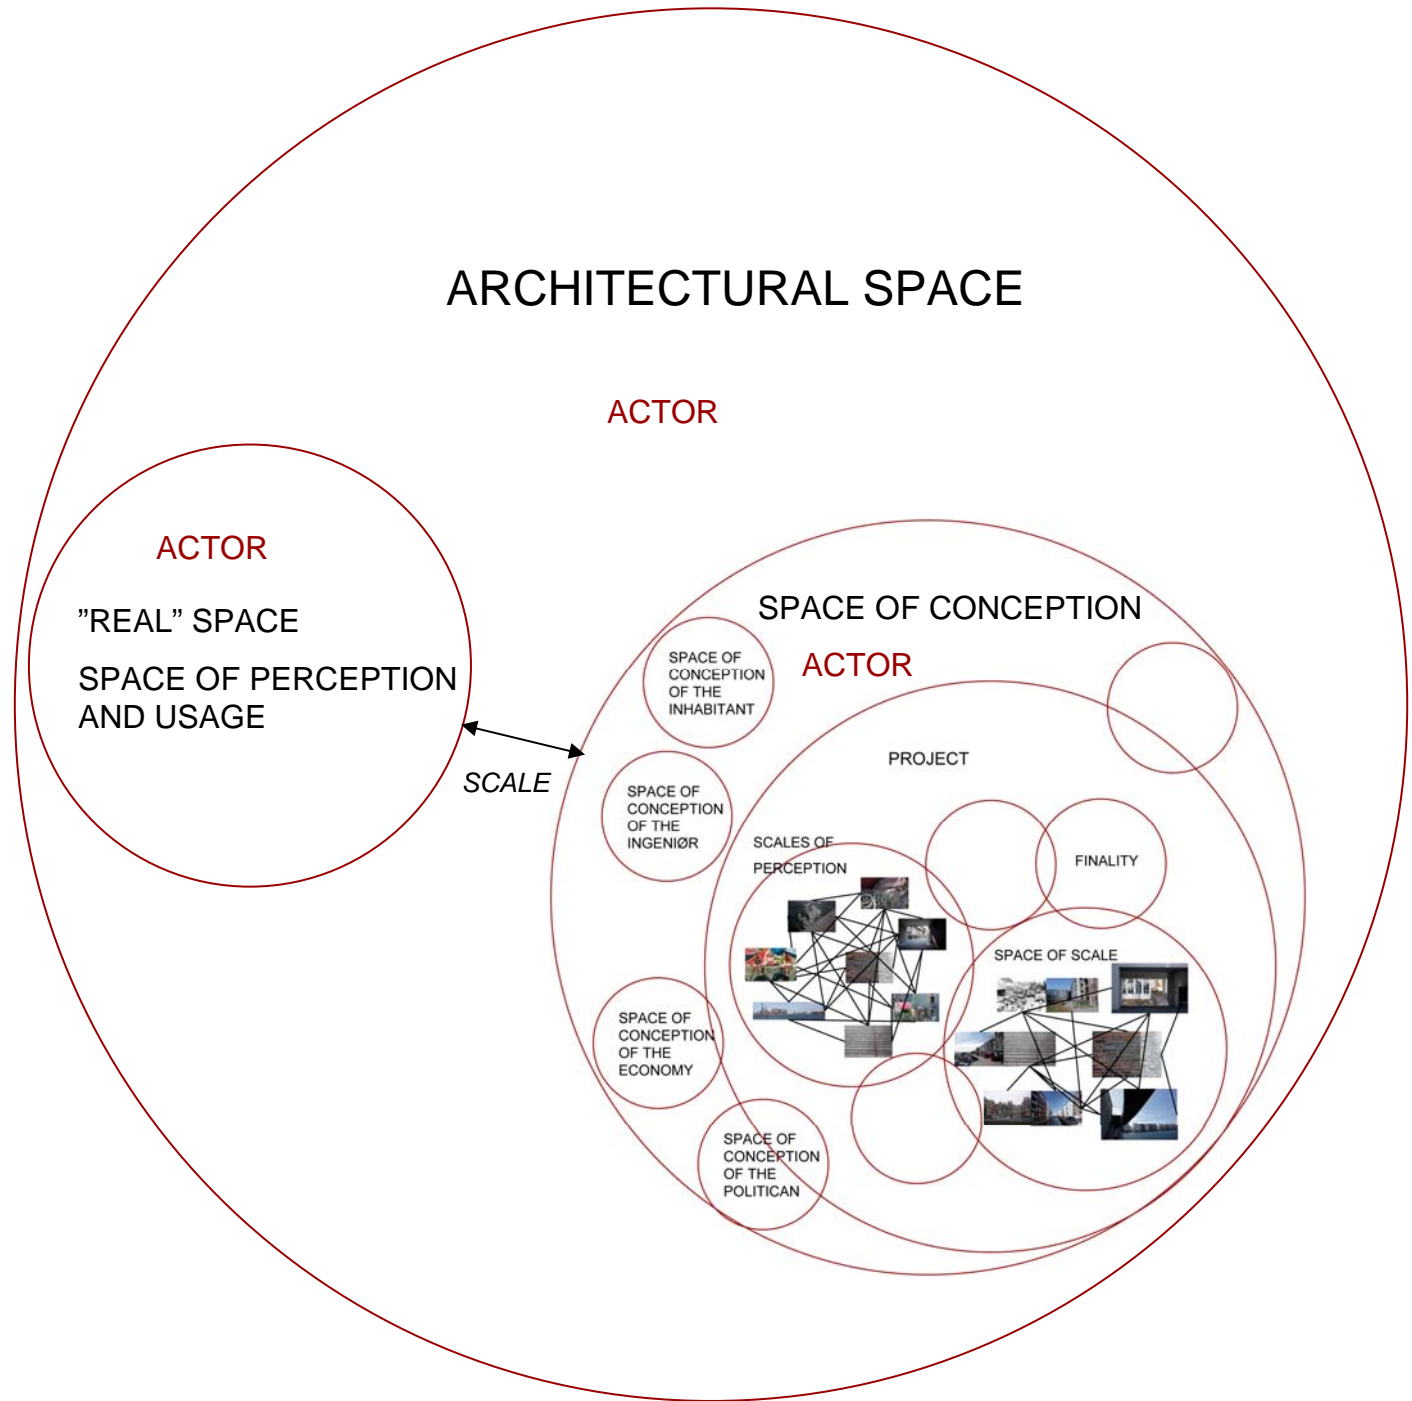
ARCHITECTURAL SPACE

ACTOR

ACTOR

”REAL” SPACE

SPACE OF PERCEPTION AND USAGE

SCALE

SPACE OF CONCEPTION

ACTOR

SPACE OF CONCEPTION OF THE INHABITANT

SPACE OF CONCEPTION OF THE INGENIØR

SPACE OF CONCEPTION OF THE ECONOMY

SPACE OF CONCEPTION OF THE POLITICAN

PROJECT

SCALES OF PERCEPTION

FINALITY

SPACE OF SCALE